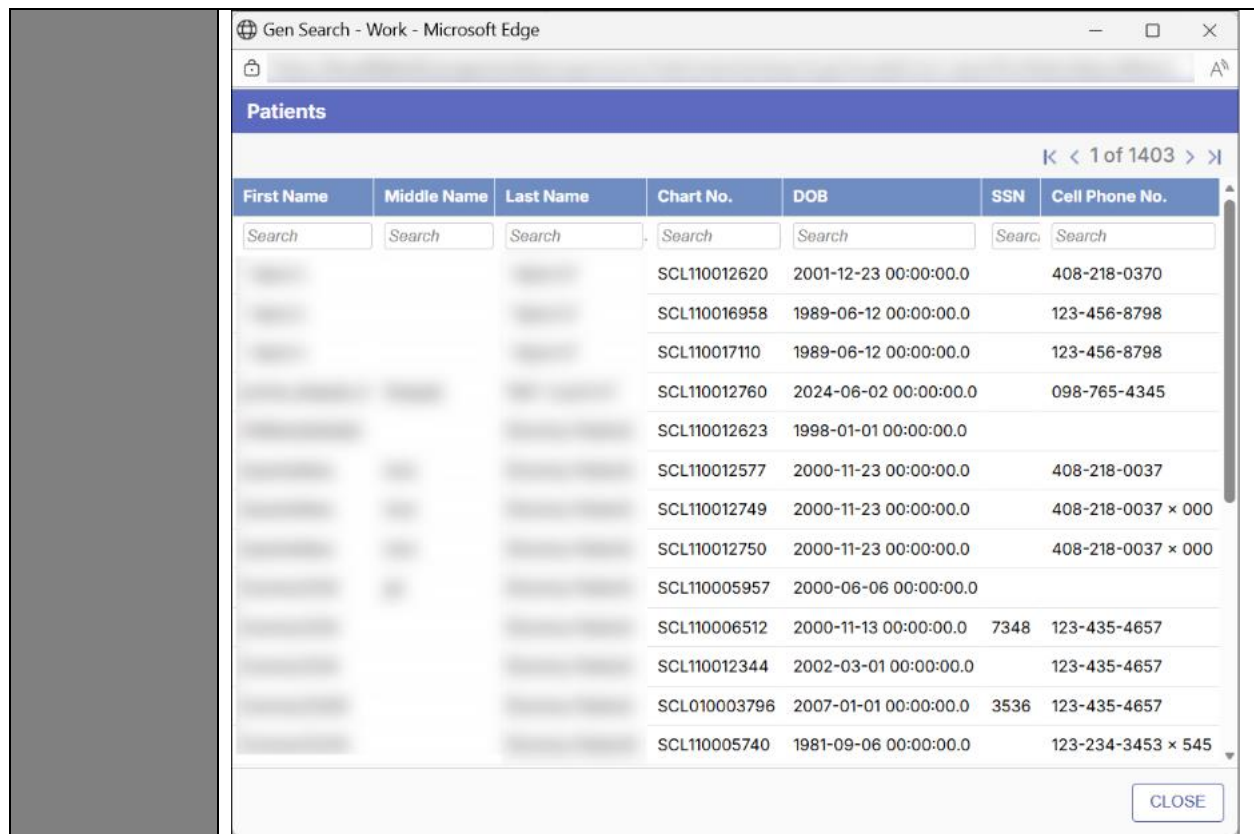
Gen Search - Work - Microsoft Edge

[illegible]

Patients

1 of 1403

| First Name | Middle Name | Last Name | Chart No. | DOB | SSN | Cell Phone No. |
|---|---|---|---|---|---|---|
| Search | Search | Search | Search | Search | Searc | Search |
| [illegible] | | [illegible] | SCL110012620 | 2001-12-23 00:00:00.0 | | 408-218-0370 |
| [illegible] | | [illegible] | SCL110016958 | 1989-06-12 00:00:00.0 | | 123-456-8798 |
| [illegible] | | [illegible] | SCL110017110 | 1989-06-12 00:00:00.0 | | 123-456-8798 |
| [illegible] | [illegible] | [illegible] | SCL110012760 | 2024-06-02 00:00:00.0 | | 098-765-4345 |
| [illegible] | | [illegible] | SCL110012623 | 1998-01-01 00:00:00.0 | | |
| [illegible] | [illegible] | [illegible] | SCL110012577 | 2000-11-23 00:00:00.0 | | 408-218-0037 |
| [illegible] | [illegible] | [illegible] | SCL110012749 | 2000-11-23 00:00:00.0 | | 408-218-0037 × 000 |
| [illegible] | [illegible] | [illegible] | SCL110012750 | 2000-11-23 00:00:00.0 | | 408-218-0037 × 000 |
| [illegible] | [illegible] | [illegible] | SCL110005957 | 2000-06-06 00:00:00.0 | | |
| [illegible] | | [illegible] | SCL110006512 | 2000-11-13 00:00:00.0 | 7348 | 123-435-4657 |
| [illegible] | | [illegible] | SCL110012344 | 2002-03-01 00:00:00.0 | | 123-435-4657 |
| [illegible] | | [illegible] | SCL010003796 | 2007-01-01 00:00:00.0 | 3536 | 123-435-4657 |
| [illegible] | | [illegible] | SCL110005740 | 1981-09-06 00:00:00.0 | | 123-234-3453 × 545 |

CLOSE